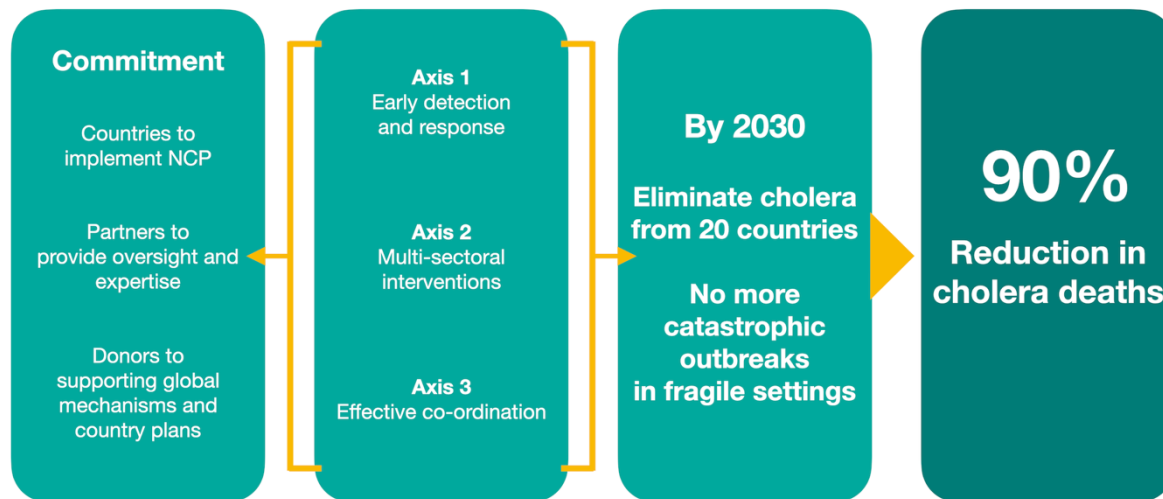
Commitment

Countries to implement NCP

Partners to provide oversight and expertise

Donors to supporting global mechanisms and country plans

Axis 1
Early detection and response

Axis 2
Multi-sectoral interventions

Axis 3
Effective co-ordination

By 2030

Eliminate cholera from 20 countries

No more catastrophic outbreaks in fragile settings

90%

Reduction in cholera deaths